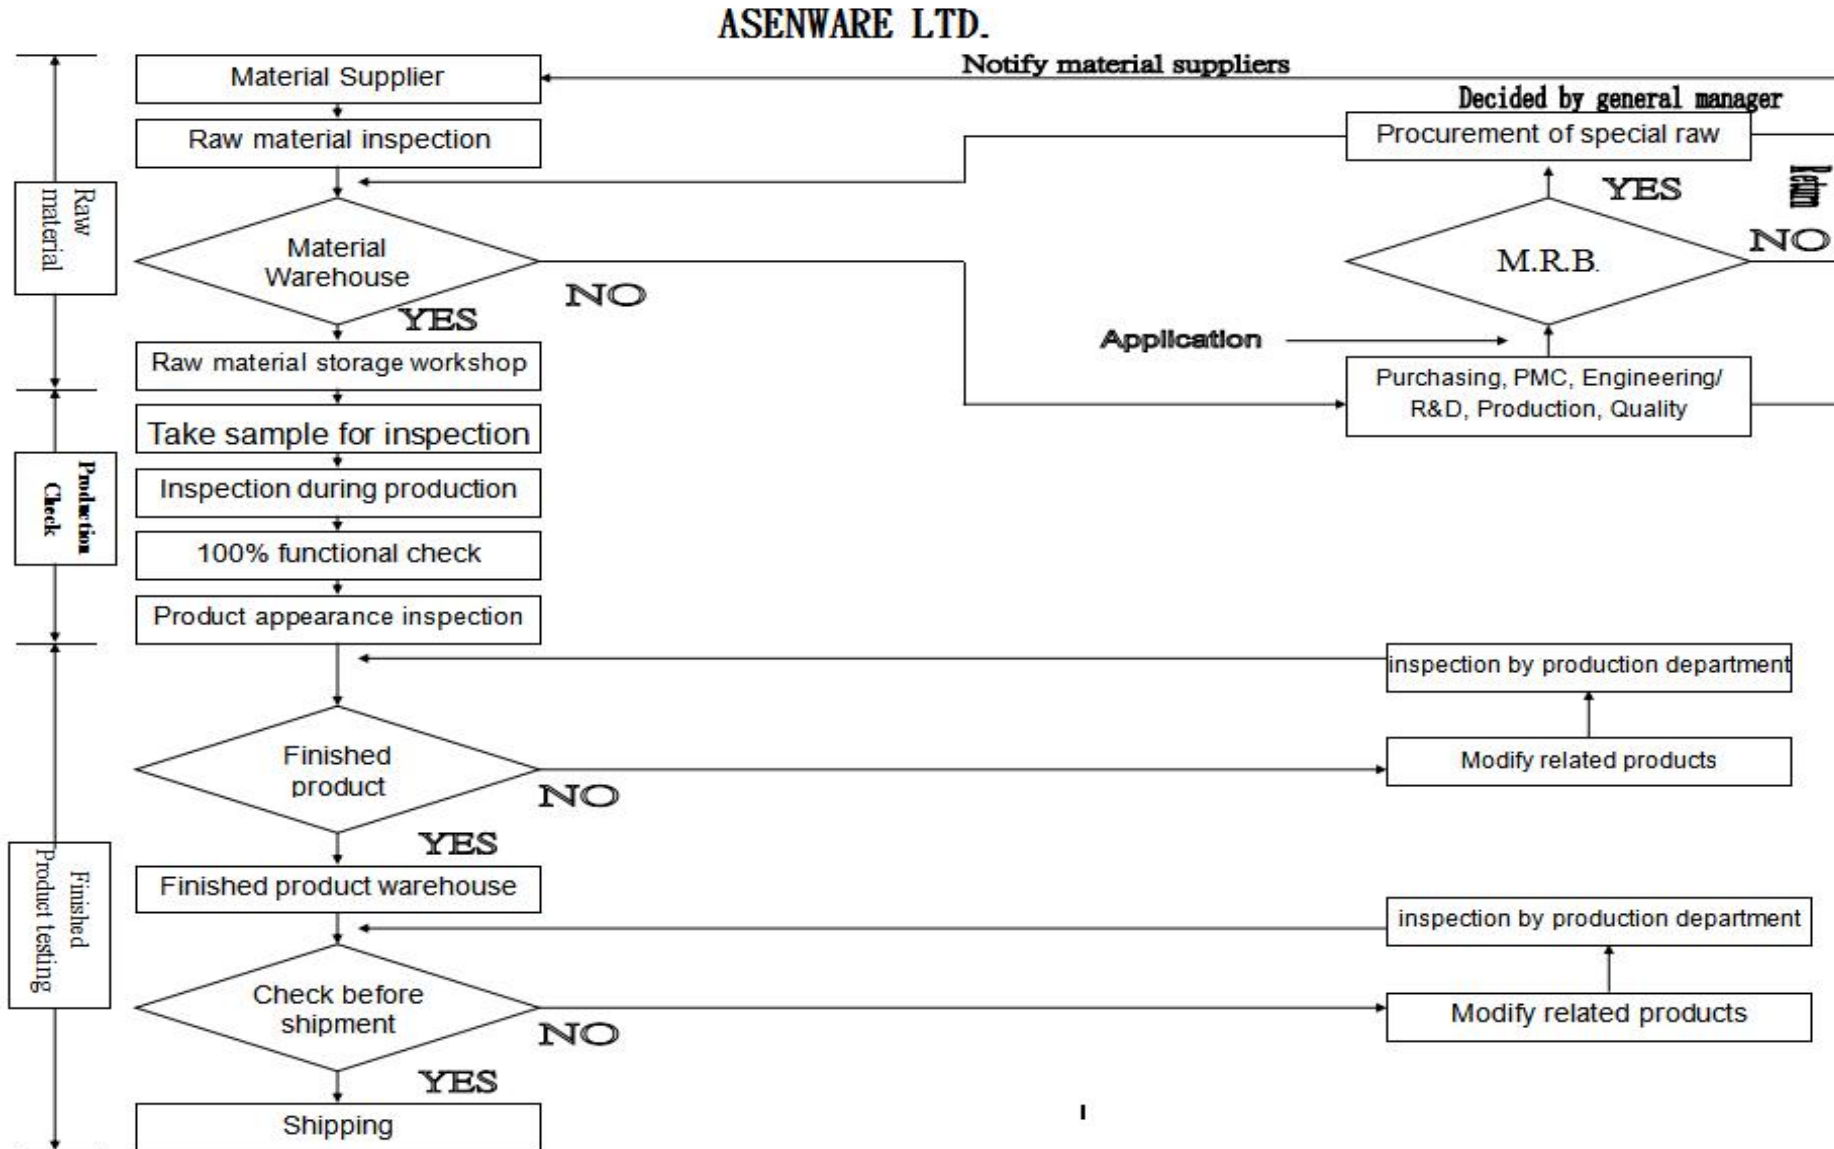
ASENWARE LTD.

Notify material suppliers

Decided by general manager

Material Supplier

Raw material inspection

Procurement of special raw

YES

NO

M.R.B.

Raw material

Material Warehouse

NO

YES

Application

Raw material storage workshop

Purchasing, PMC, Engineering/ R&D, Production, Quality

Production Check

Take sample for inspection

Inspection during production

100% functional check

Product appearance inspection

inspection by production department

Modify related products

Finished product

NO

YES

Finished Product testing

Finished product warehouse

inspection by production department

Check before shipment

Modify related products

NO

YES

Shipping